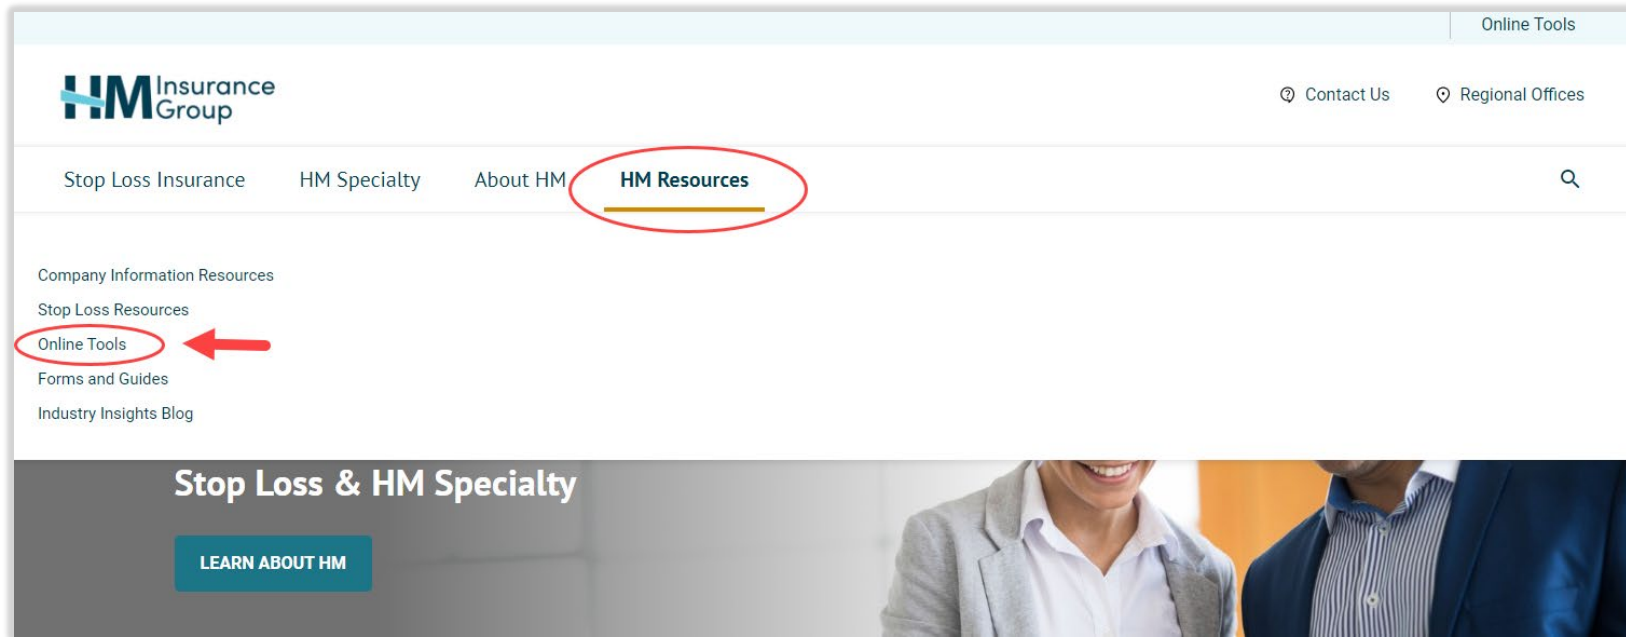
Online Tools

HM Insurance Group

Contact Us Regional Offices

Stop Loss Insurance HM Specialty About HM HM Resources

Company Information Resources
Stop Loss Resources
Online Tools
Forms and Guides
Industry Insights Blog

Stop Loss & HM Specialty

LEARN ABOUT HM